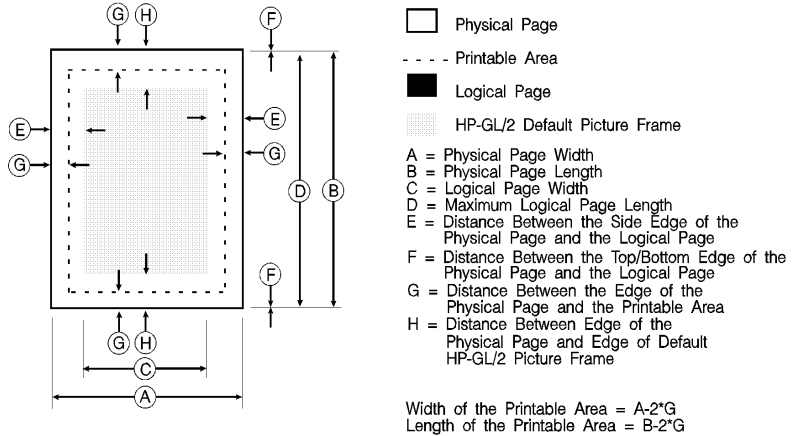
G H F

E E

G G

D B

F

G H

C

A

Physical Page

Printable Area

Logical Page

HP-GL/2 Default Picture Frame

A = Physical Page Width
B = Physical Page Length
C = Logical Page Width
D = Maximum Logical Page Length
E = Distance Between the Side Edge of the Physical Page and the Logical Page
F = Distance Between the Top/Bottom Edge of the Physical Page and the Logical Page
G = Distance Between the Edge of the Physical Page and the Printable Area
H = Distance Between Edge of the Physical Page and Edge of Default HP-GL/2 Picture Frame

Width of the Printable Area = A-2*G
Length of the Printable Area = B-2*G